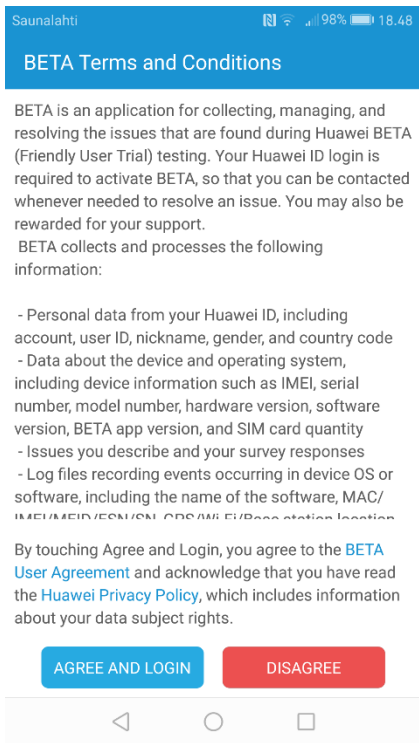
Saunalahti 98% 18.48

BETA Terms and Conditions

BETA is an application for collecting, managing, and resolving the issues that are found during Huawei BETA (Friendly User Trial) testing. Your Huawei ID login is required to activate BETA, so that you can be contacted whenever needed to resolve an issue. You may also be rewarded for your support.
BETA collects and processes the following information:

- Personal data from your Huawei ID, including account, user ID, nickname, gender, and country code
- Data about the device and operating system, including device information such as IMEI, serial number, model number, hardware version, software version, BETA app version, and SIM card quantity
- Issues you describe and your survey responses
- Log files recording events occurring in device OS or software, including the name of the software, MAC/ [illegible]

By touching Agree and Login, you agree to the BETA User Agreement and acknowledge that you have read the Huawei Privacy Policy, which includes information about your data subject rights.

AGREE AND LOGIN

DISAGREE